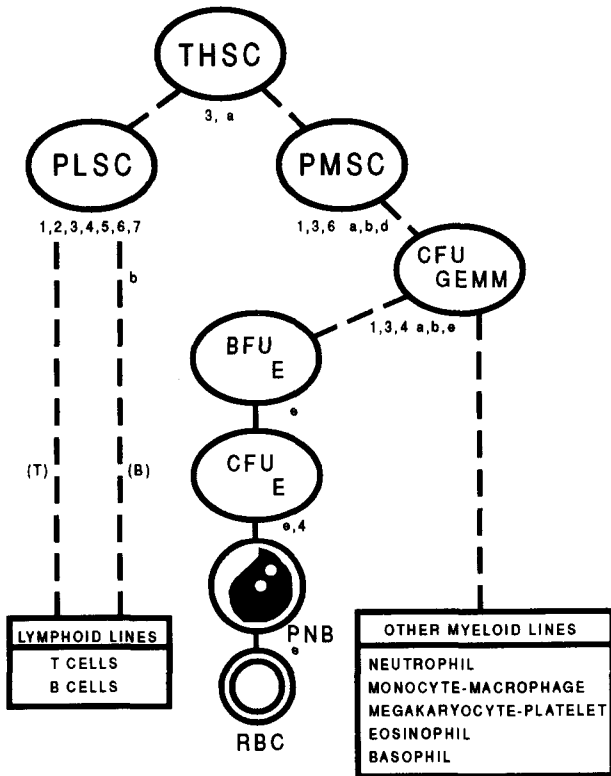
THSC

3, a

PLSC

PMSC

1,2,3,4,5,6,7

1,3,6 a,b,d

CFU
GEMM

b

BFU
E

1,3,4 a,b,e

e

(T)

(B)

CFU
E

e,4

PNB

e

RBC

LYMPHOID LINES

T CELLS
B CELLS

OTHER MYELOID LINES

NEUTROPHIL
MONOCYTE-MACROPHAGE
MEGAKARYOCYTE-PLATELET
EOSINOPHIL
BASOPHIL